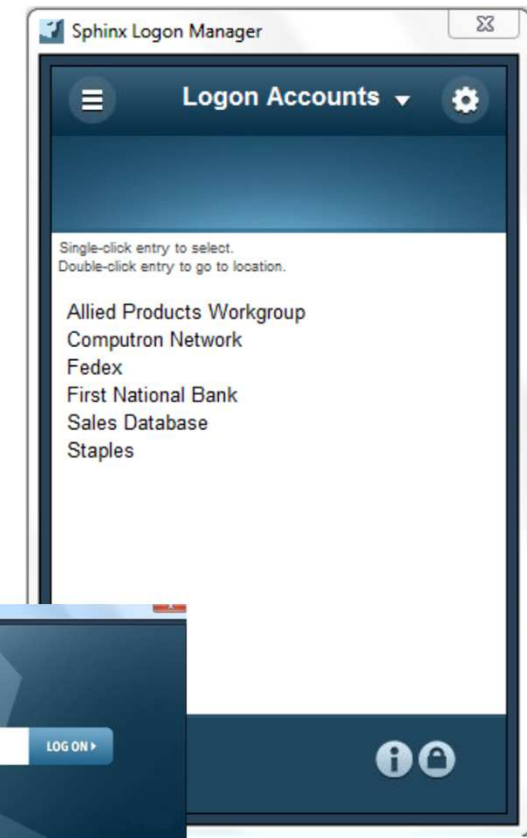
Sphinx Logon Manager

Logon Accounts

Single-click entry to select.
Double-click entry to go to location.

Allied Products Workgroup
Computron Network
Fedex
First National Bank
Sales Database
Staples

LOG ON ▸